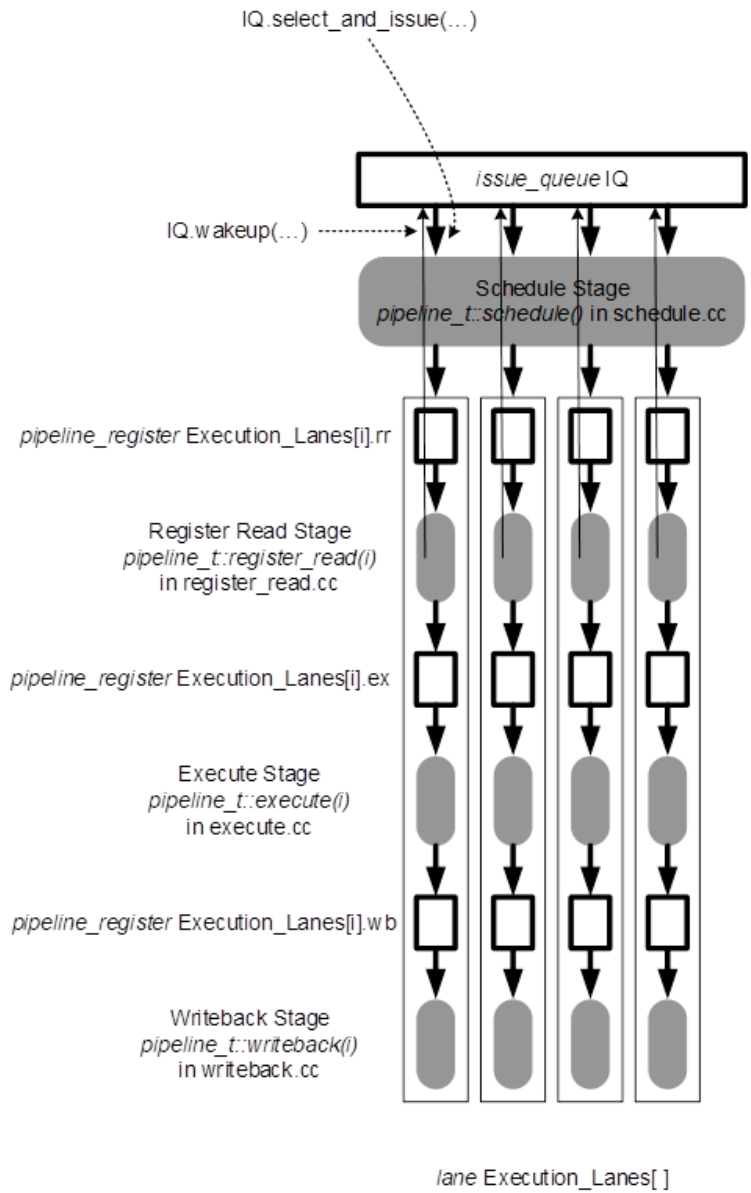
IQ.select_and_issue(...)

*issue_queue* IQ

IQ.wakeup(...)

Schedule Stage
*pipeline_t::schedule()* in schedule.cc

*pipeline_register* Execution_Lanes[i].rr

Register Read Stage
*pipeline_t::register_read(i)*
in register_read.cc

*pipeline_register* Execution_Lanes[i].ex

Execute Stage
*pipeline_t::execute(i)*
in execute.cc

*pipeline_register* Execution_Lanes[i].wb

Writeback Stage
*pipeline_t::writeback(i)*
in writeback.cc

*lane* Execution_Lanes[ ]